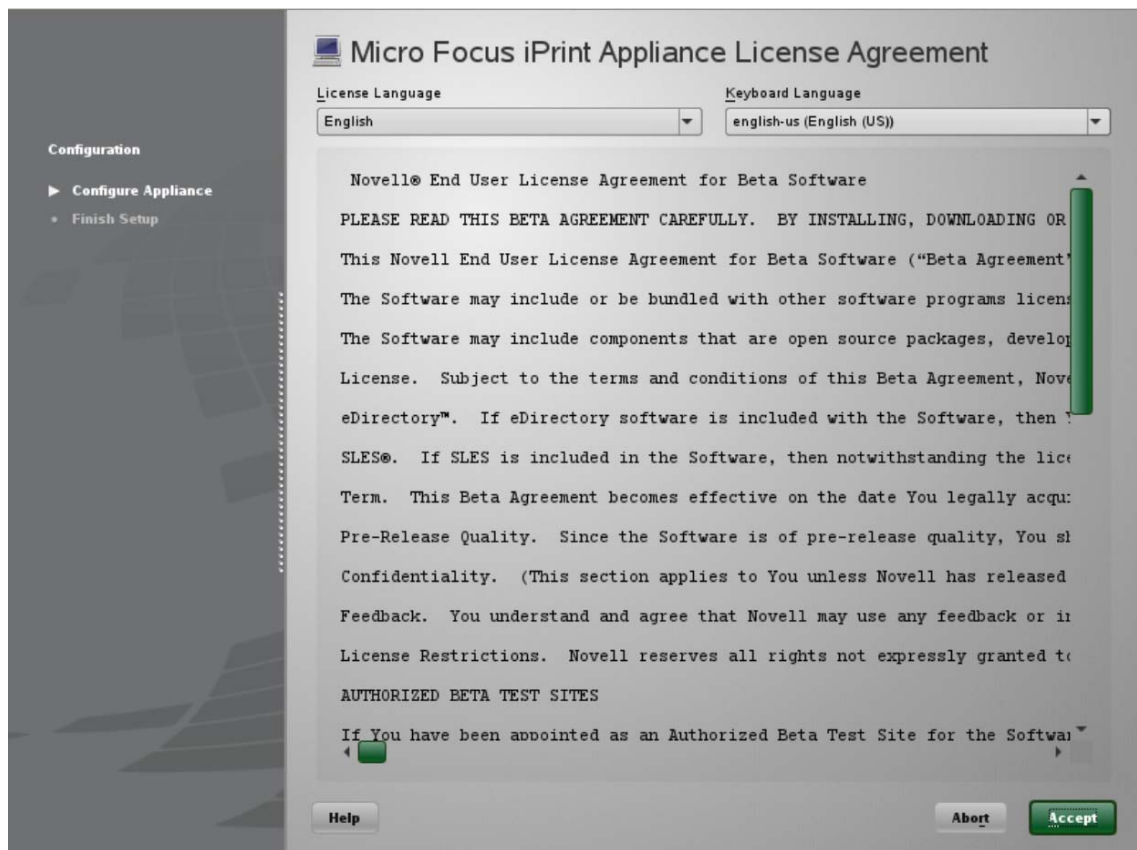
Configuration

▶ Configure Appliance

• Finish Setup

Micro Focus iPrint Appliance License Agreement

License Language

English

Keyboard Language

english-us (English (US))

Novell® End User License Agreement for Beta Software

PLEASE READ THIS BETA AGREEMENT CAREFULLY. BY INSTALLING, DOWNLOADING OR

This Novell End User License Agreement for Beta Software ("Beta Agreement'

The Software may include or be bundled with other software programs licens

The Software may include components that are open source packages, develop

License. Subject to the terms and conditions of this Beta Agreement, Nove

eDirectory™. If eDirectory software is included with the Software, then

SLES®. If SLES is included in the Software, then notwithstanding the lice

Term. This Beta Agreement becomes effective on the date You legally acqu

Pre-Release Quality. Since the Software is of pre-release quality, You sh

Confidentiality. (This section applies to You unless Novell has released

Feedback. You understand and agree that Novell may use any feedback or in

License Restrictions. Novell reserves all rights not expressly granted to

AUTHORIZED BETA TEST SITES

If You have been appointed as an Authorized Beta Test Site for the Softwa

Help

Abort

Accept